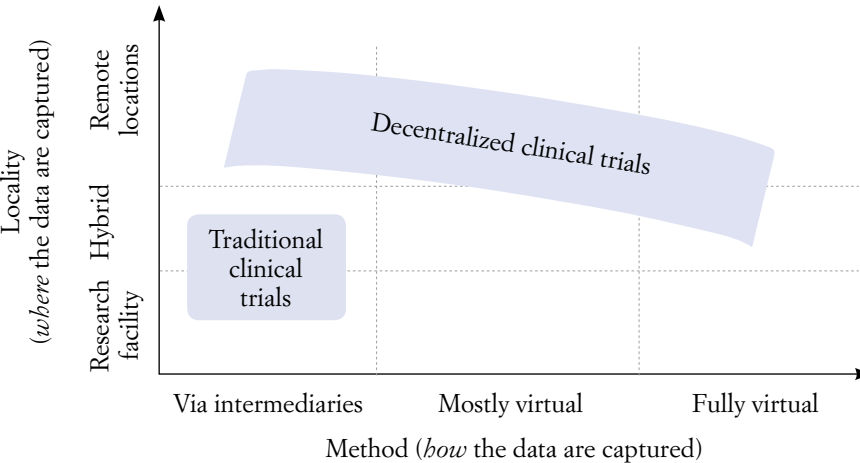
Locality (*where* the data are captured)

Remote locations

Hybrid

Research facility

Decentralized clinical trials

Traditional clinical trials

Via intermediaries

Mostly virtual

Fully virtual

Method (*how* the data are captured)